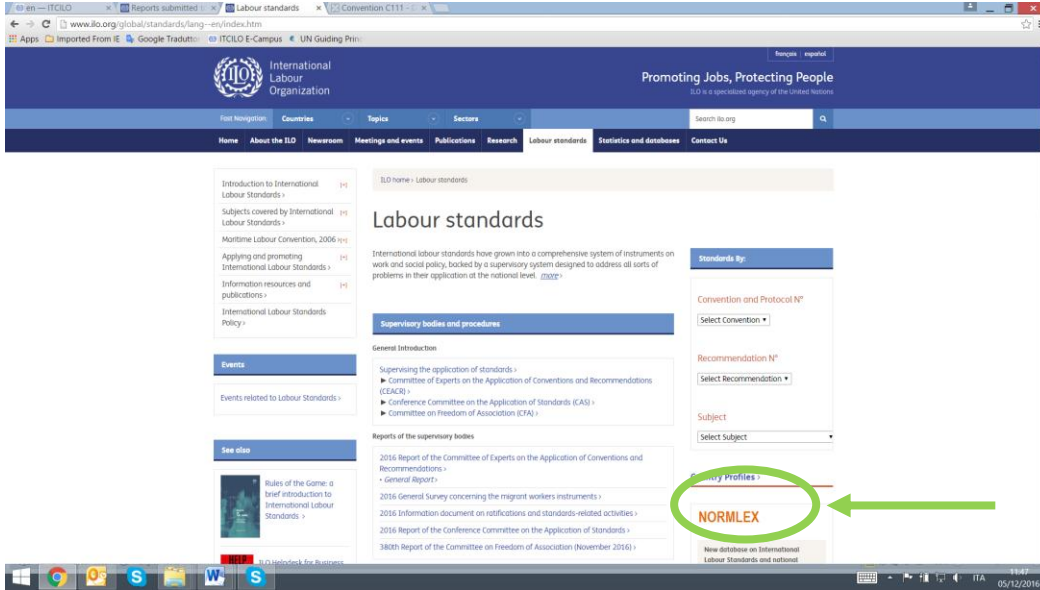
en — ITCILO × | Reports submitted × | Labour standards × | Convention C111 ×

www.ilo.org/global/standards/lang--en/index.htm

Apps | Imported From IE | Google Traduttore | ITCILO E-Campus | UN Guiding Princ

français | español

International Labour Organization

Promoting Jobs, Protecting People

ILO is a specialized agency of the United Nations

Fast Navigation | Countries | Topics | Sectors | Search ilo.org

Home | About the ILO | Newsroom | Meetings and events | Publications | Research | Labour standards | Statistics and databases | Contact Us

Introduction to International Labour Standards › [+]
Subjects covered by International Labour Standards › [+]
Maritime Labour Convention, 2006 [+]
Applying and promoting International Labour Standards › [+]
Information resources and publications › [+]
International Labour Standards Policy ›

Events

Events related to Labour Standards ›

See also

Rules of the Game: a brief introduction to International Labour Standards ›

ILO Helpdesk for Business

ILO home › Labour standards

Labour standards

International labour standards have grown into a comprehensive system of instruments on work and social policy, backed by a supervisory system designed to address all sorts of problems in their application at the national level. more ›

Supervisory bodies and procedures

General Introduction

Supervising the application of standards ›
► Committee of Experts on the Application of Conventions and Recommendations (CEACR) ›
► Conference Committee on the Application of Standards (CAS) ›
► Committee on Freedom of Association (CFA) ›

Reports of the supervisory bodies

2016 Report of the Committee of Experts on the Application of Conventions and Recommendations ›
‹ General Report ›
2016 General Survey concerning the migrant workers instruments ›
2016 Information document on ratifications and standards-related activities ›
2016 Report of the Conference Committee on the Application of Standards ›
380th Report of the Committee on Freedom of Association (November 2016) ›

Standards By:

Convention and Protocol N°
Select Convention ▾

Recommendation N°
Select Recommendation ▾

Subject
Select Subject ▾

Country Profiles ›

NORMLEX

New database on International Labour Standards and national

ITA 11:47 05/12/2016